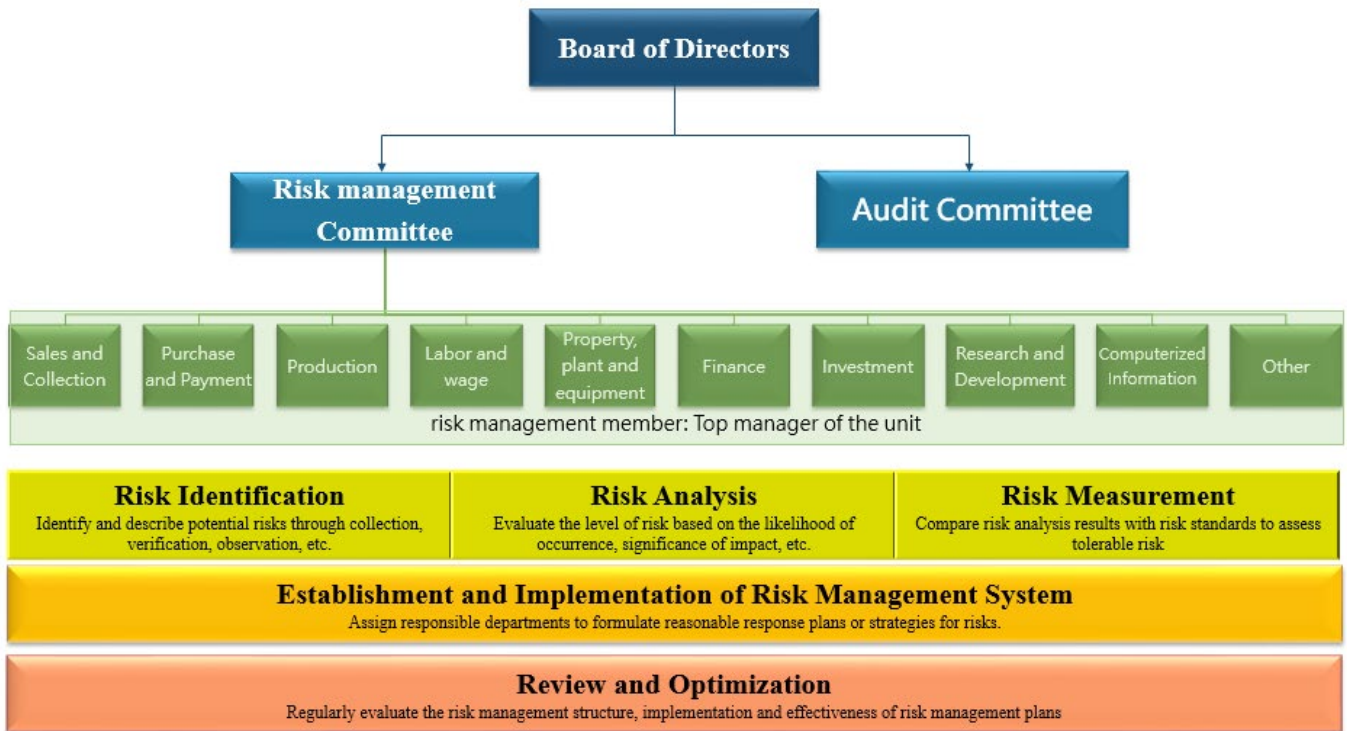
Board of Directors

Risk management Committee

Audit Committee

Sales and Collection

Purchase and Payment

Production

Labor and wage

Property, plant and equipment

Finance

Investment

Research and Development

Computerized Information

Other

risk management member: Top manager of the unit

Risk Identification
Identify and describe potential risks through collection, verification, observation, etc.

Risk Analysis
Evaluate the level of risk based on the likelihood of occurrence, significance of impact, etc.

Risk Measurement
Compare risk analysis results with risk standards to assess tolerable risk

Establishment and Implementation of Risk Management System
Assign responsible departments to formulate reasonable response plans or strategies for risks.

Review and Optimization
Regularly evaluate the risk management structure, implementation and effectiveness of risk management plans